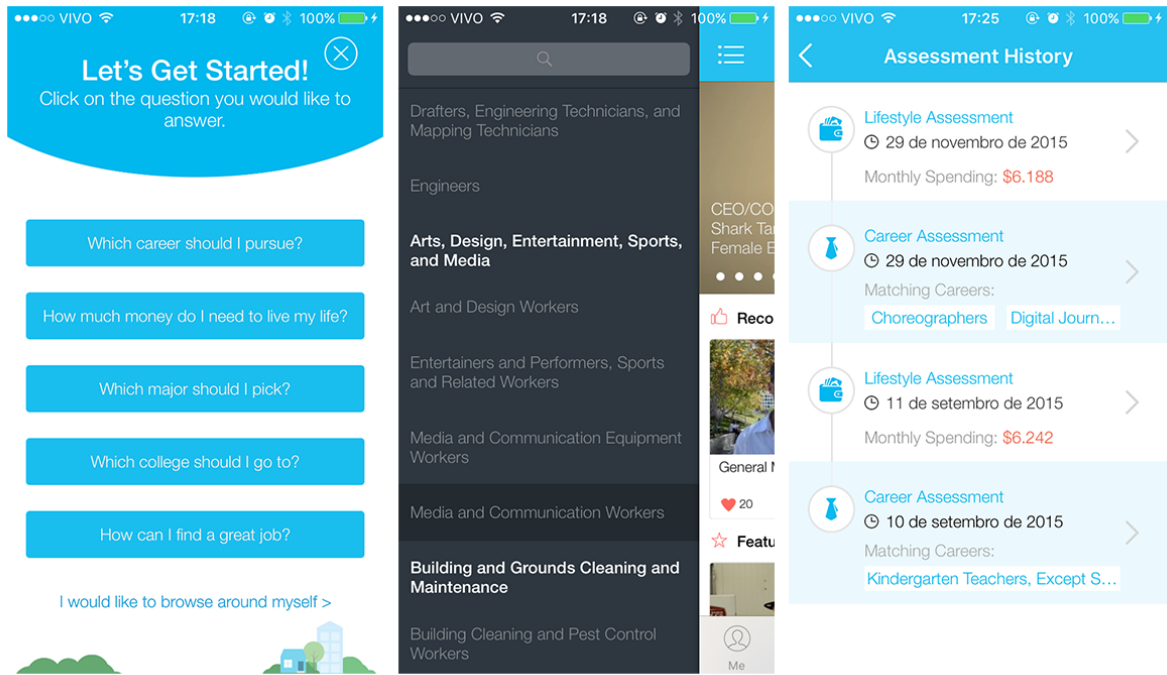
●●●○○ VIVO 17:18 100%

Let's Get Started!
Click on the question you would like to answer.

Which career should I pursue?

How much money do I need to live my life?

Which major should I pick?

Which college should I go to?

How can I find a great job?

I would like to browse around myself >

●●●○○ VIVO 17:18 100%

Drafters, Engineering Technicians, and Mapping Technicians

Engineers

Arts, Design, Entertainment, Sports, and Media

Art and Design Workers

Entertainers and Performers, Sports and Related Workers

Media and Communication Equipment Workers

Media and Communication Workers

Building and Grounds Cleaning and Maintenance

Building Cleaning and Pest Control Workers

CEO/CO
Shark Ta
Female E

Reco

General N

20

Featu

Me

●●●○○ VIVO 17:25 100%

Assessment History

Lifestyle Assessment
29 de novembro de 2015
Monthly Spending: $6.188

Career Assessment
29 de novembro de 2015
Matching Careers:
Choreographers Digital Journ...

Lifestyle Assessment
11 de setembro de 2015
Monthly Spending: $6.242

Career Assessment
10 de setembro de 2015
Matching Careers:
Kindergarten Teachers, Except S...